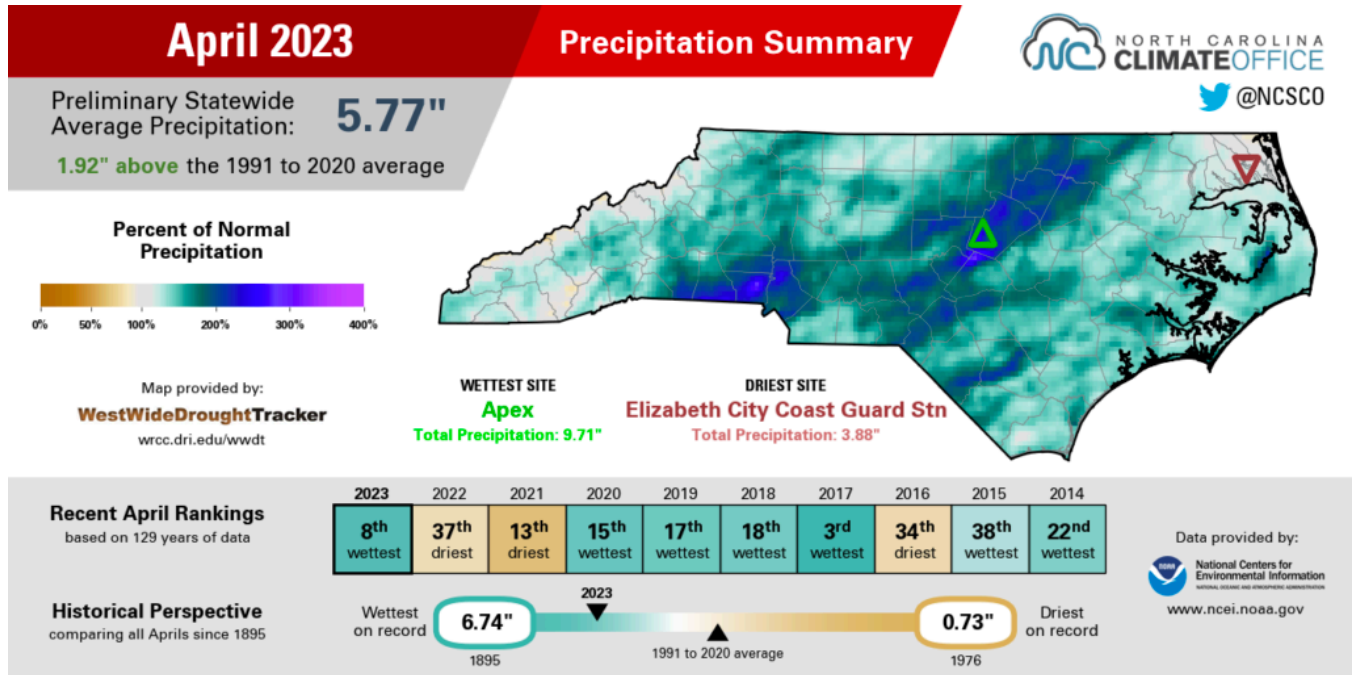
April 2023

Precipitation Summary

NORTH CAROLINA CLIMATEOFFICE

@NCSCO

Preliminary Statewide Average Precipitation: 5.77"

1.92" above the 1991 to 2020 average

Percent of Normal Precipitation

0% 50% 100% 200% 300% 400%

Map provided by:

WestWideDroughtTracker

wrcc.dri.edu/wwdt

WETTEST SITE

Apex

Total Precipitation: 9.71"

DRIEST SITE

Elizabeth City Coast Guard Stn

Total Precipitation: 3.88"

Recent April Rankings

based on 129 years of data

| 2023 | 2022 | 2021 | 2020 | 2019 | 2018 | 2017 | 2016 | 2015 | 2014 |
|---|---|---|---|---|---|---|---|---|---|
| 8$^{th}$ wettest | 37$^{th}$ driest | 13$^{th}$ driest | 15$^{th}$ wettest | 17$^{th}$ wettest | 18$^{th}$ wettest | 3$^{rd}$ wettest | 34$^{th}$ driest | 38$^{th}$ wettest | 22$^{nd}$ wettest |

Data provided by:

National Centers for Environmental Information

NATIONAL OCEANIC AND ATMOSPHERIC ADMINISTRATION

www.ncei.noaa.gov

Historical Perspective

comparing all Aprils since 1895

Wettest on record

6.74"

1895

2023

1991 to 2020 average

0.73"

1976

Driest on record